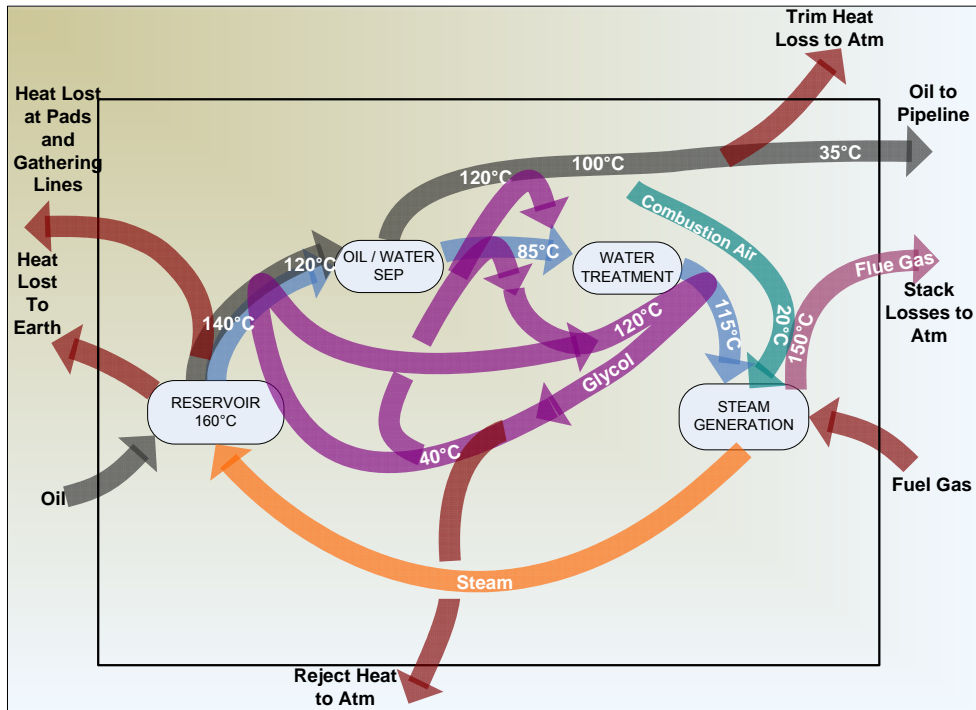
Trim Heat Loss to Atm

Heat Lost at Pads and Gathering Lines

Oil to Pipeline

100°C

35°C

120°C

Combustion Air

Heat Lost To Earth

120°C

OIL / WATER SEP

85°C

WATER TREATMENT

Flue Gas

140°C

120°C

115°C

20°C

150°C

Stack Losses to Atm

Glycol

RESERVOIR 160°C

STEAM GENERATION

40°C

Oil

Fuel Gas

Steam

Reject Heat to Atm